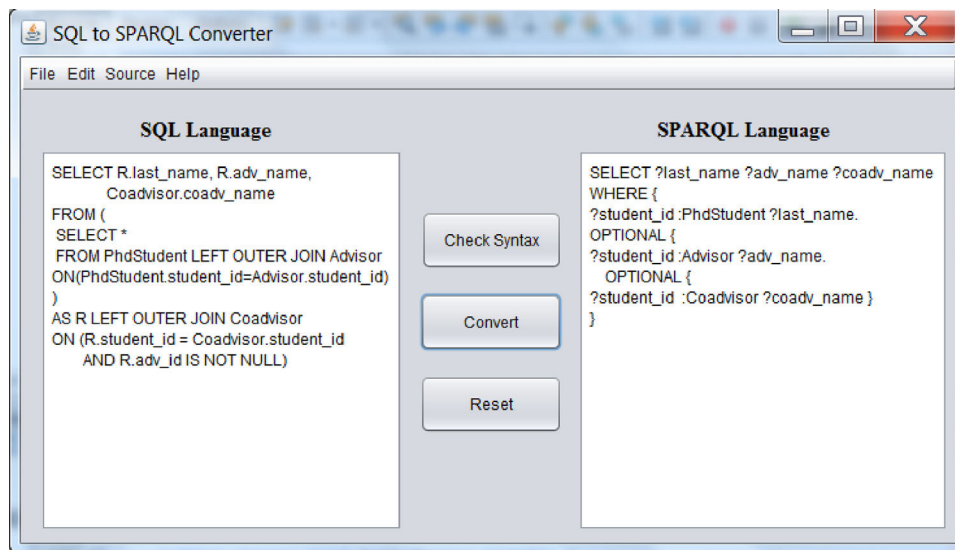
SQL to SPARQL Converter

File Edit Source Help

SQL Language

SELECT R.last_name, R.adv_name,
Coadvisor.coadv_name
FROM (
SELECT *
FROM PhdStudent LEFT OUTER JOIN Advisor
ON(PhdStudent.student_id=Advisor.student_id)
)
AS R LEFT OUTER JOIN Coadvisor
ON (R.student_id = Coadvisor.student_id
AND R.adv_id IS NOT NULL)

Check Syntax

Convert

Reset

SPARQL Language

SELECT ?last_name ?adv_name ?coadv_name
WHERE {
?student_id :PhdStudent ?last_name.
OPTIONAL {
?student_id :Advisor ?adv_name.
OPTIONAL {
?student_id :Coadvisor ?coadv_name }
}